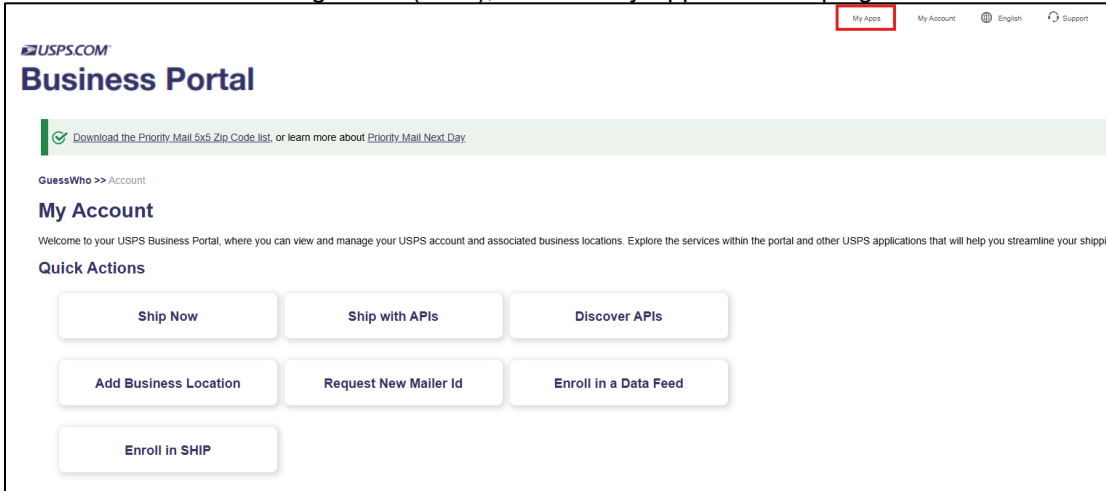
My Apps My Account English Support

USPS.COM

Business Portal

Download the Priority Mail 5x5 Zip Code list, or learn more about Priority Mail Next Day

GuessWho >> Account

My Account

Welcome to your USPS Business Portal, where you can view and manage your USPS account and associated business locations. Explore the services within the portal and other USPS applications that will help you streamline your shippi

Quick Actions

Ship Now

Ship with APIs

Discover APIs

Add Business Location

Request New Mailer Id

Enroll in a Data Feed

Enroll in SHIP